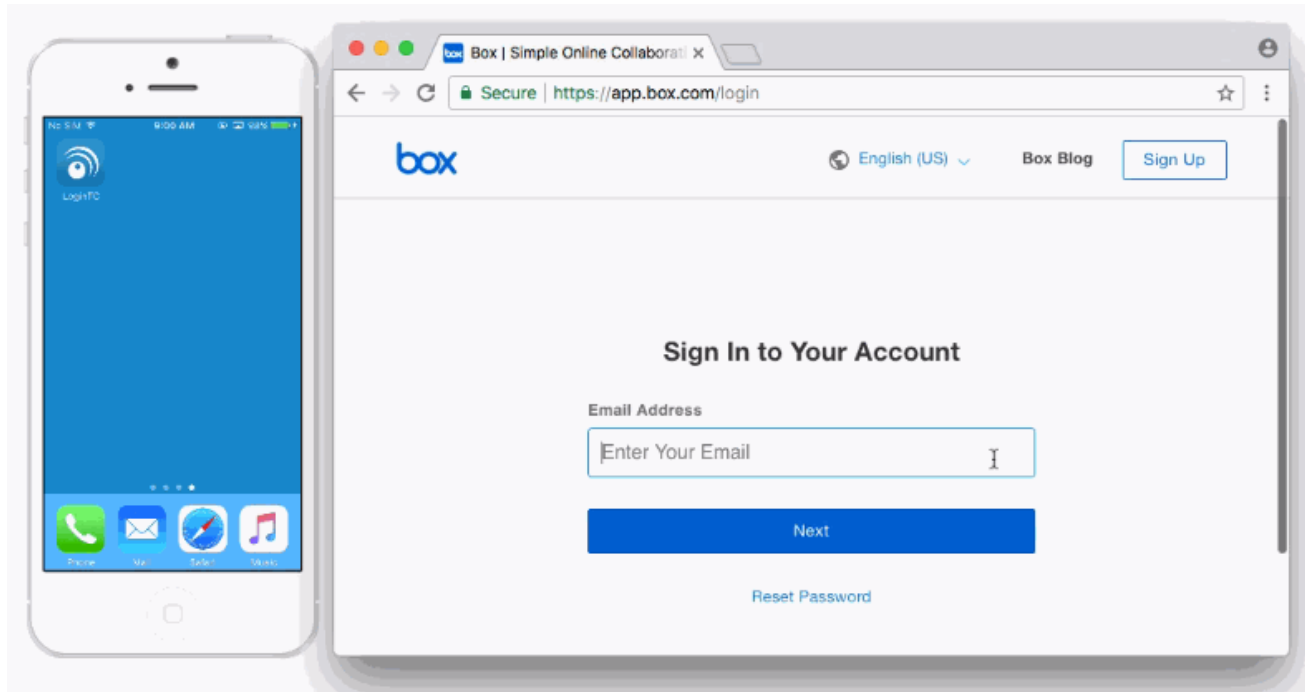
No SIM 9:00 AM 98%

LoginTC

Phone Mail Safari Music

Box | Simple Online Collaborati ×

Secure https://app.box.com/login

box

English (US)

Box Blog

Sign Up

Sign In to Your Account

Email Address

Enter Your Email

Next

Reset Password